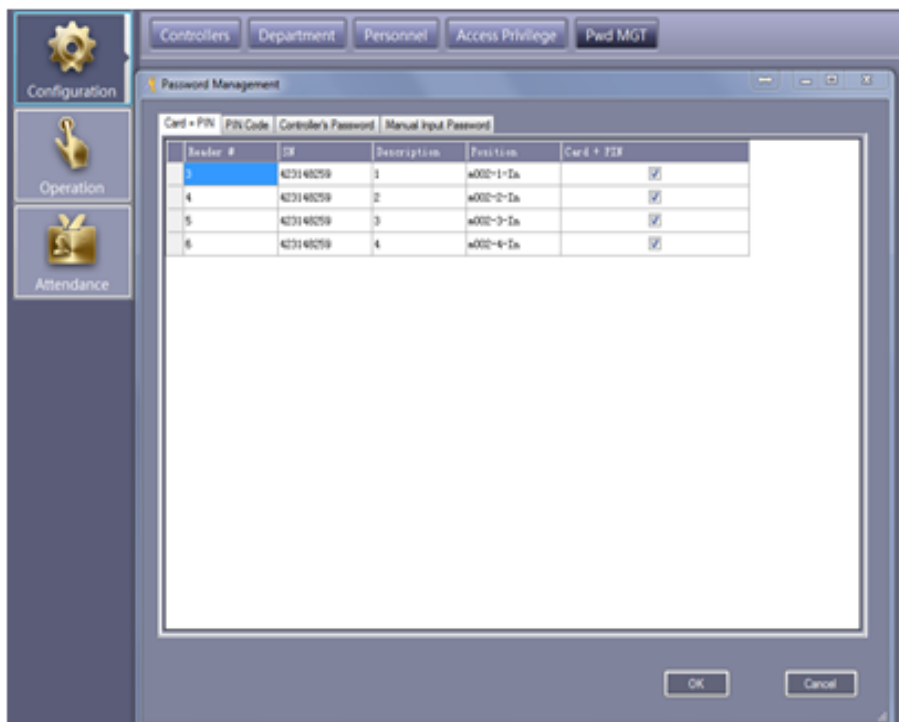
Configuration

Operation

Attendance

Controllers Department Personnel Access Privilege Pwd MGT

Password Management

Card + PIN PIN Code Controller's Password Manual Input Password

| Reader # | SN | Description | Position | Card + PIN |
|---|---|---|---|---|
| 3 | 423148259 | 1 | m002-1-In | ☑ |
| 4 | 423148259 | 2 | m002-2-In | ☑ |
| 5 | 423148259 | 3 | m002-3-In | ☑ |
| 6 | 423148259 | 4 | m002-4-In | ☑ |

OK Cancel